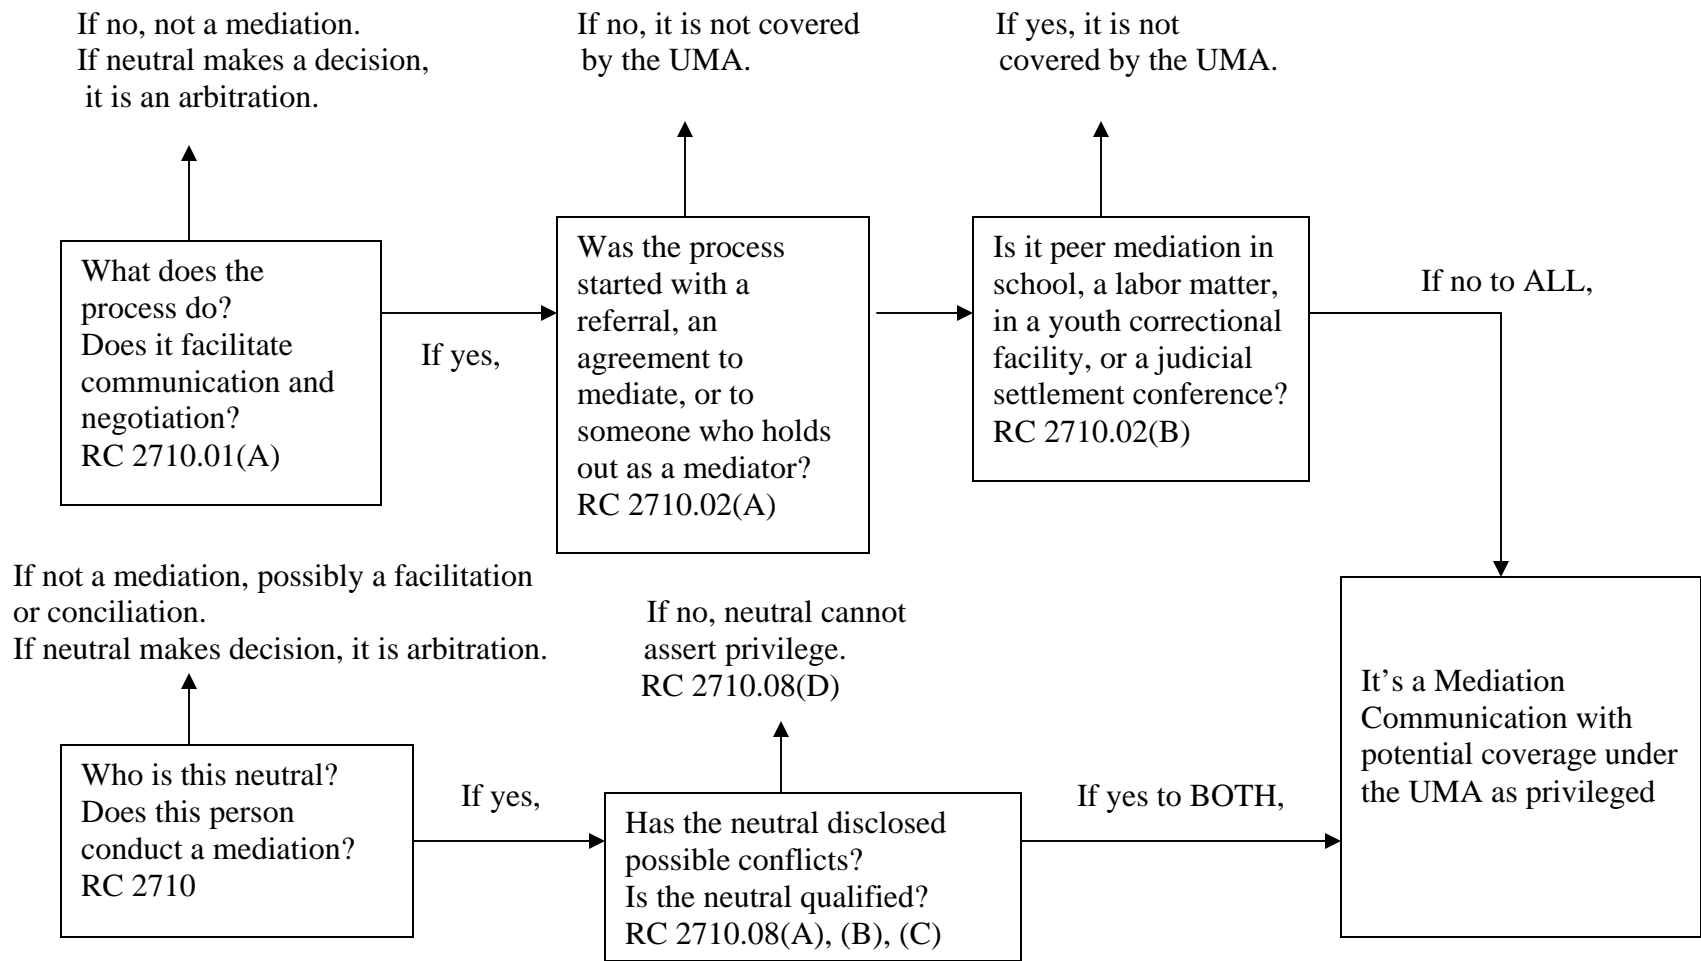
If no, not a mediation.
If neutral makes a decision, it is an arbitration.

What does the process do? Does it facilitate communication and negotiation? RC 2710.01(A)

If yes,

If no, it is not covered by the UMA.

Was the process started with a referral, an agreement to mediate, or to someone who holds out as a mediator? RC 2710.02(A)

If yes, it is not covered by the UMA.

Is it peer mediation in school, a labor matter, in a youth correctional facility, or a judicial settlement conference? RC 2710.02(B)

If no to ALL,

If not a mediation, possibly a facilitation or conciliation.
If neutral makes decision, it is arbitration.

Who is this neutral? Does this person conduct a mediation? RC 2710

If yes,

If no, neutral cannot assert privilege. RC 2710.08(D)

Has the neutral disclosed possible conflicts? Is the neutral qualified? RC 2710.08(A), (B), (C)

If yes to BOTH,

It's a Mediation Communication with potential coverage under the UMA as privileged